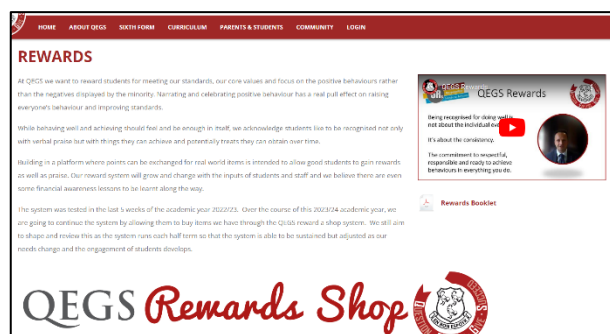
HOME ABOUT QEGS SIXTH FORM CURRICULUM PARENTS & STUDENTS COMMUNITY LOGIN

REWARDS

At QEGS we want to reward students for meeting our standards, our core values and focus on the positive behaviours rather than the negatives displayed by the minority. Narrating and celebrating positive behaviour has a real pull effect on raising everyone's behaviour and improving standards.

While behaving well and achieving should feel and be enough in itself, we acknowledge students like to be recognised not only with verbal praise but with things they can achieve and potentially treats they can obtain over time.

Building in a platform where points can be exchanged for real world items is intended to allow good students to gain rewards as well as praise. Our reward system will grow and change with the inputs of students and staff and we believe there are even some financial awareness lessons to be learnt along the way.

The system was tested in the last 4 weeks of the academic year 2022/23. Over the course of this 2023/24 academic year, we are going to continue the system by allowing them to buy items we have through the QEGS reward a shop system. We still aim to shape and review this as the system runs each half term so that the system is able to be sustained but adjusted as our needs change and the engagement of students develops.

QEGS Rewards

Being recognised for doing well is not about the individual ev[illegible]

It's about the consistency.

The commitment to respectful, responsible and ready to achieve behaviours in everything you do.

Rewards Booklet

QEGS Rewards Shop